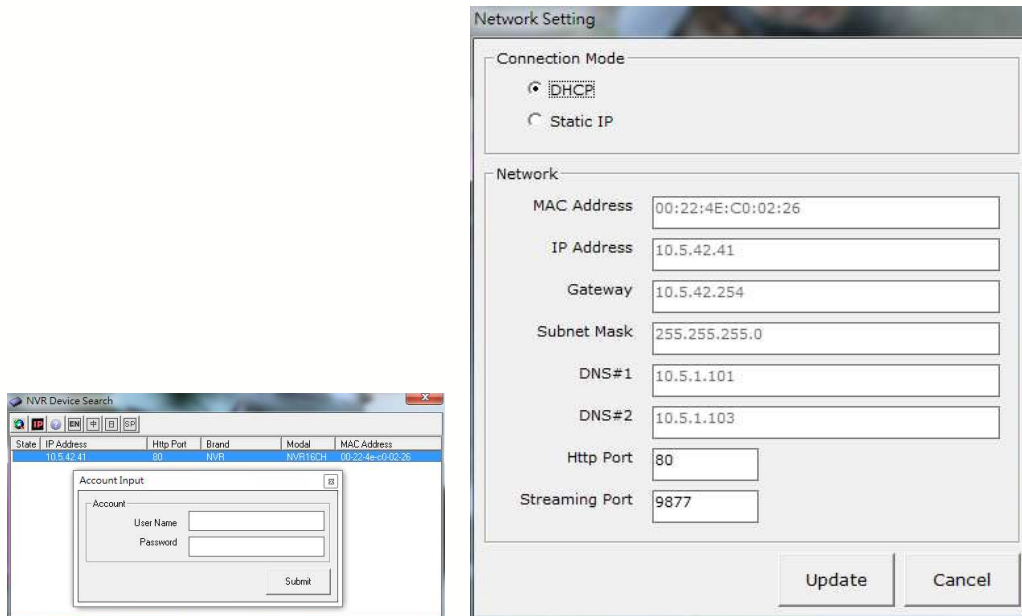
NVR Device Search

IP EN SP

| State | IP Address | Http Port | Brand | Modal | MAC Address |
|---|---|---|---|---|---|
| | 10.5.42.41 | 80 | NVR | NVR16CH | 00-22-4e-c0-02-26 |

Account Input

Account

User Name

Password

Submit

Network Setting

Connection Mode

DHCP

Static IP

Network

MAC Address 00:22:4E:C0:02:26

IP Address 10.5.42.41

Gateway 10.5.42.254

Subnet Mask 255.255.255.0

DNS#1 10.5.1.101

DNS#2 10.5.1.103

Http Port 80

Streaming Port 9877

Update

Cancel